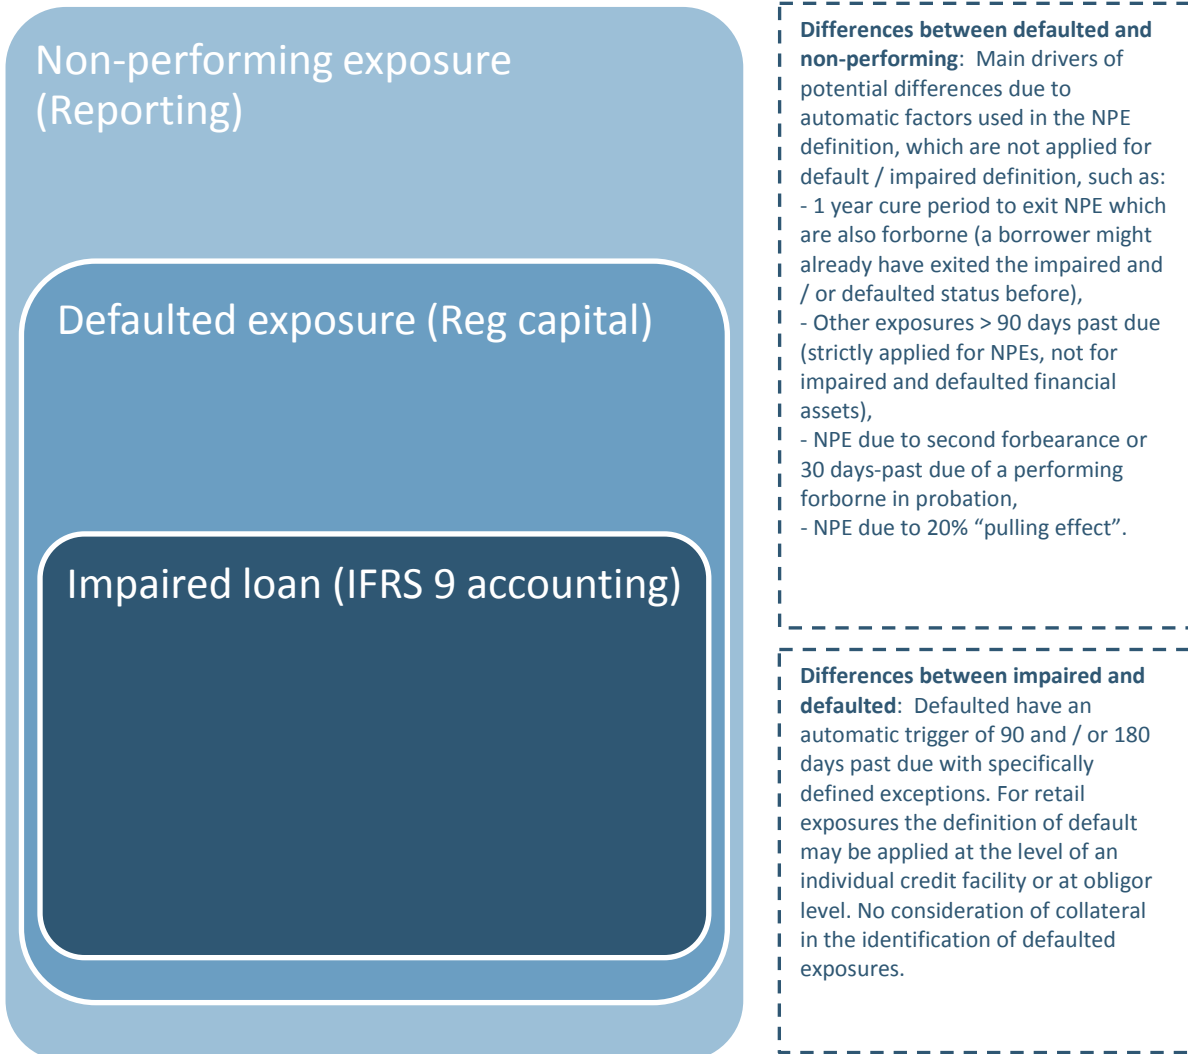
Non-performing exposure (Reporting)

Defaulted exposure (Reg capital)

Impaired loan (IFRS 9 accounting)

**Differences between defaulted and non-performing**: Main drivers of potential differences due to automatic factors used in the NPE definition, which are not applied for default / impaired definition, such as:
- 1 year cure period to exit NPE which are also forborne (a borrower might already have exited the impaired and / or defaulted status before),
- Other exposures > 90 days past due (strictly applied for NPEs, not for impaired and defaulted financial assets),
- NPE due to second forbearance or 30 days-past due of a performing forborne in probation,
- NPE due to 20% “pulling effect”.

**Differences between impaired and defaulted**: Defaulted have an automatic trigger of 90 and / or 180 days past due with specifically defined exceptions. For retail exposures the definition of default may be applied at the level of an individual credit facility or at obligor level. No consideration of collateral in the identification of defaulted exposures.